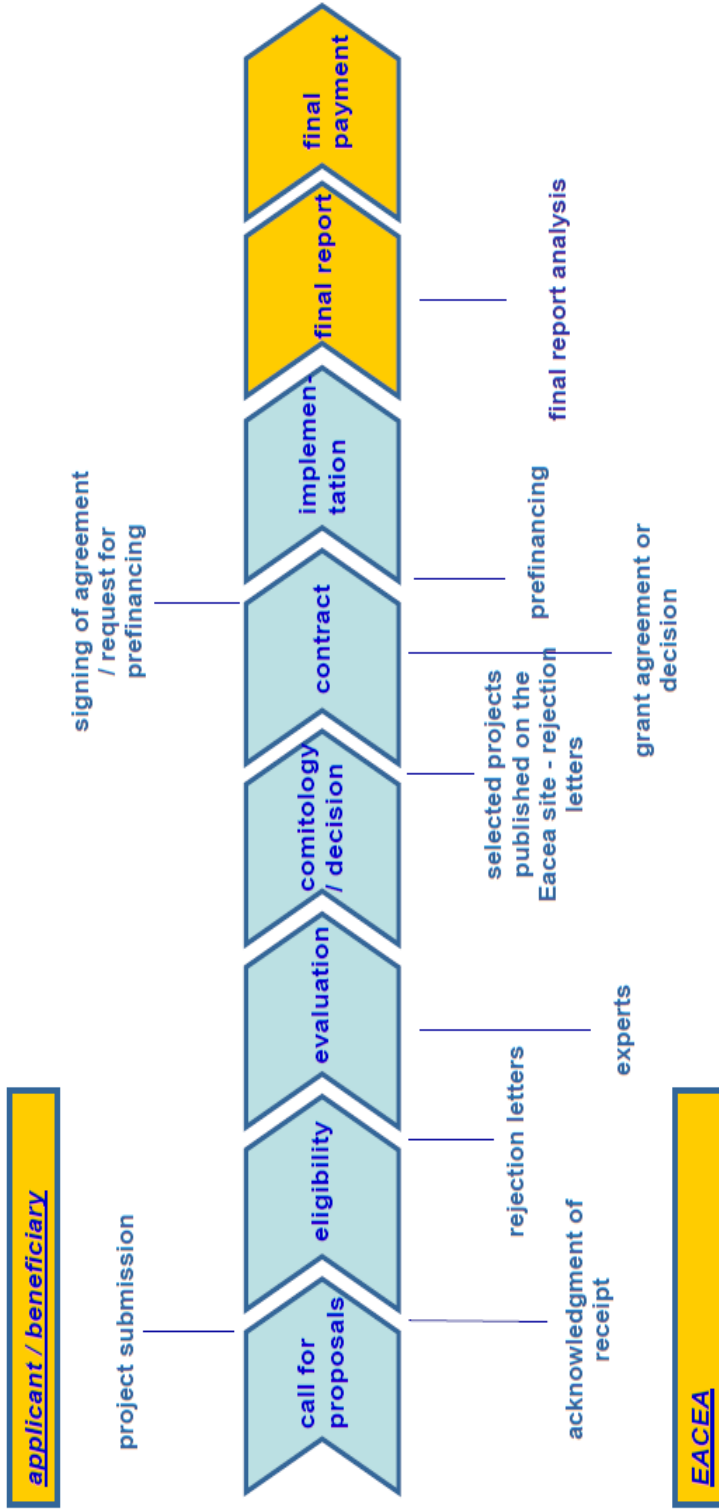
applicant / beneficiary

project submission

signing of agreement / request for prefinancing

call for proposals

eligibility

evaluation

comitology / decision

contract

implementation

final report

final payment

acknowledgment of receipt

rejection letters

experts

selected projects published on the Eacea site - rejection letters

grant agreement or decision

prefinancing

final report analysis

EACEA